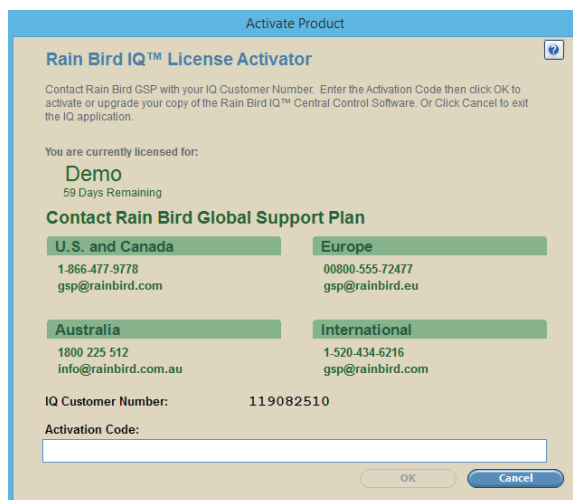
Activate Product

?

Rain Bird IQ™ License Activator

Contact Rain Bird GSP with your IQ Customer Number. Enter the Activation Code then click OK to activate or upgrade your copy of the Rain Bird IQ™ Central Control Software. Or Click Cancel to exit the IQ application.

You are currently licensed for:

Demo
59 Days Remaining

Contact Rain Bird Global Support Plan

U.S. and Canada
1-866-477-9778
gsp@rainbird.com

Europe
00800-555-72477
gsp@rainbird.eu

Australia
1800 225 512
info@rainbird.com.au

International
1-520-434-6216
gsp@rainbird.com

IQ Customer Number: 119082510

Activation Code:

OK

Cancel